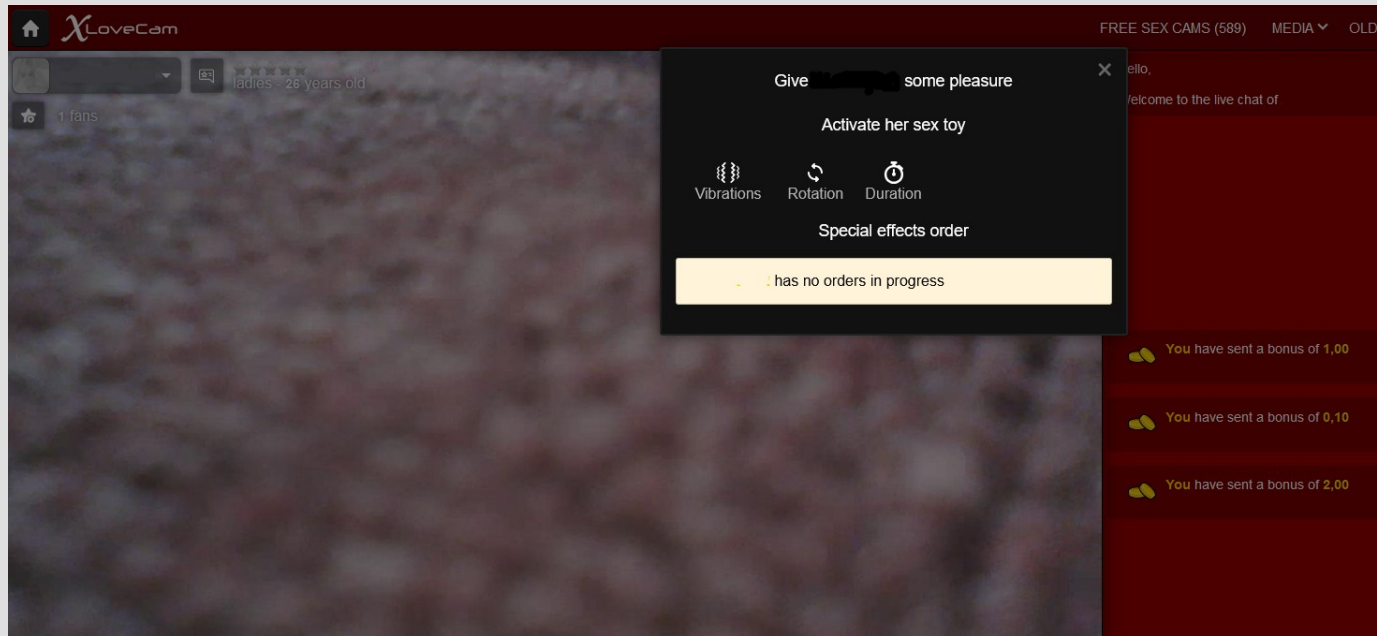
XLoveCam

FREE SEX CAMS (589) MEDIA OLD

ladies 26 years old

1 fans

Give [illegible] some pleasure

Activate her sex toy

Vibrations Rotation Duration

Special effects order

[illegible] has no orders in progress

ello,

elcome to the live chat of

You have sent a bonus of 1,00

You have sent a bonus of 0,10

You have sent a bonus of 2,00